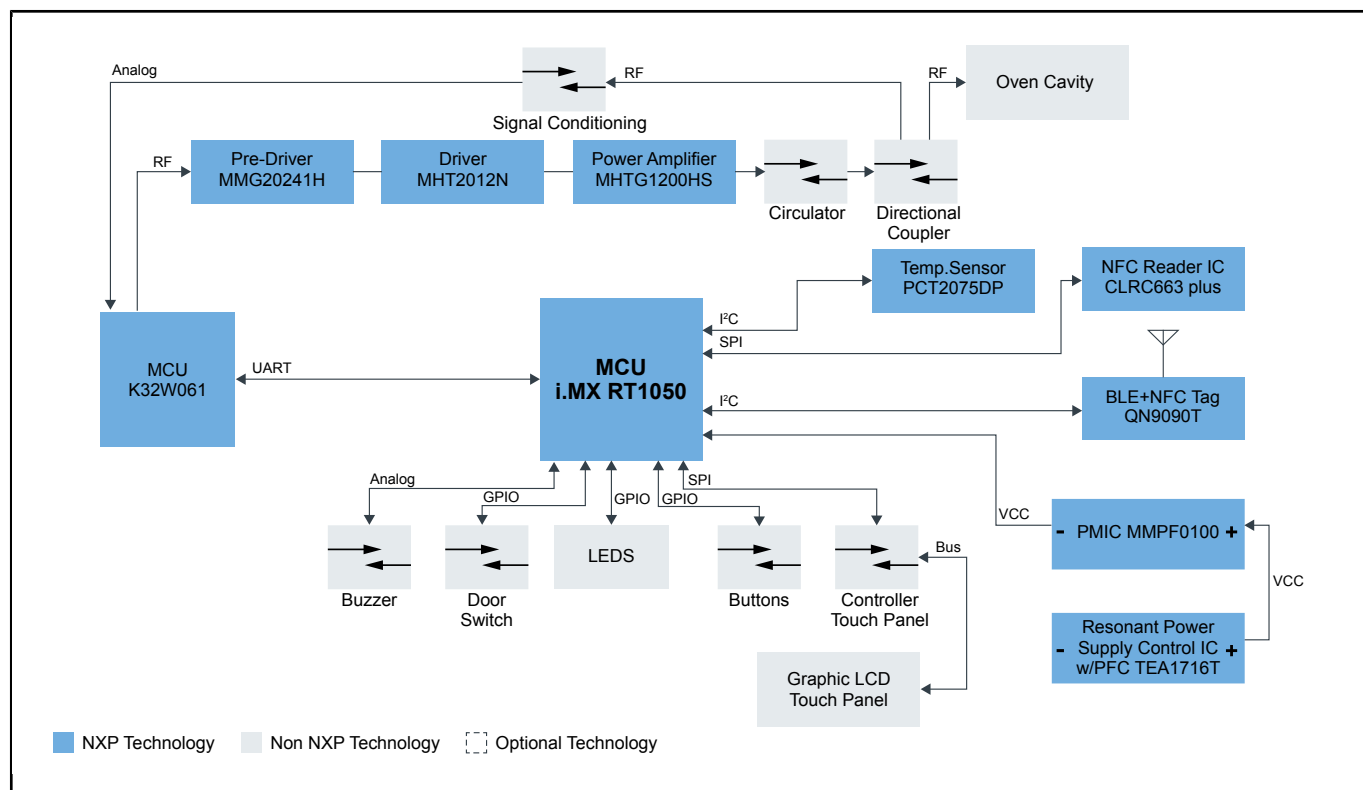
Analog

RF

Signal Conditioning

RF

Oven Cavity

RF

Pre-Driver
MMG20241H

Driver
MHT2012N

Power Amplifier
MHTG1200HS

Circulator

Directional
Coupler

Temp.Sensor
PCT2075DP

NFC Reader IC
CLRC663 plus

$I^2C$

SPI

MCU
K32W061

UART

MCU
i.MX RT1050

$I^2C$

BLE+NFC Tag
QN9090T

Analog

GPIO

GPIO

GPIO

SPI

VCC

- PMIC MMPF0100 +

Bus

Buzzer

Door
Switch

LEDS

Buttons

Controller
Touch Panel

VCC

Resonant Power
- Supply Control IC +
w/PFC TEA1716T

Graphic LCD
Touch Panel

NXP Technology

Non NXP Technology

Optional Technology